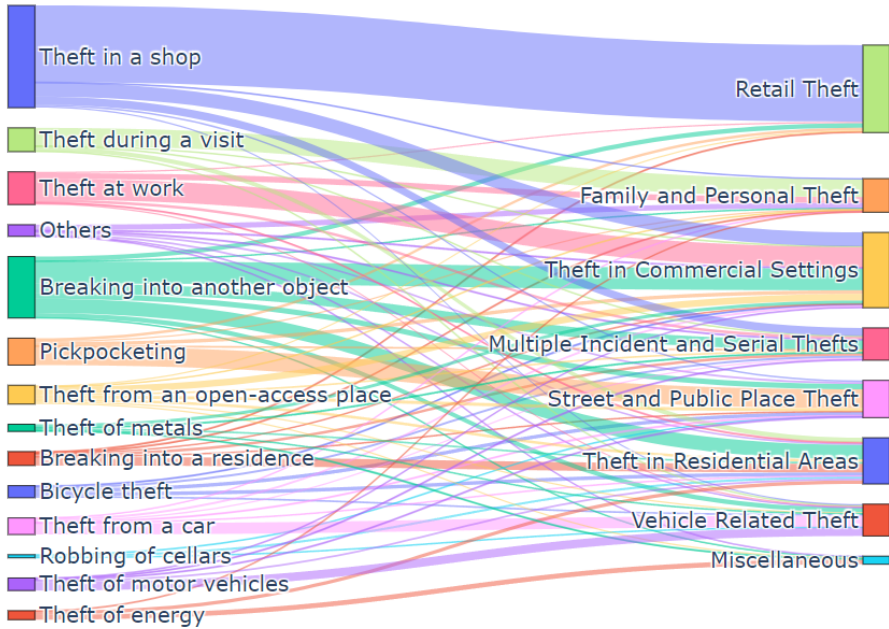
Theft in a shop
Theft during a visit
Theft at work
Others
Breaking into another object
Pickpocketing
Theft from an open-access place
Theft of metals
Breaking into a residence
Bicycle theft
Theft from a car
Robbing of cellars
Theft of motor vehicles
Theft of energy

Retail Theft
Family and Personal Theft
Theft in Commercial Settings
Multiple Incident and Serial Thefts
Street and Public Place Theft
Theft in Residential Areas
Vehicle Related Theft
Miscellaneous